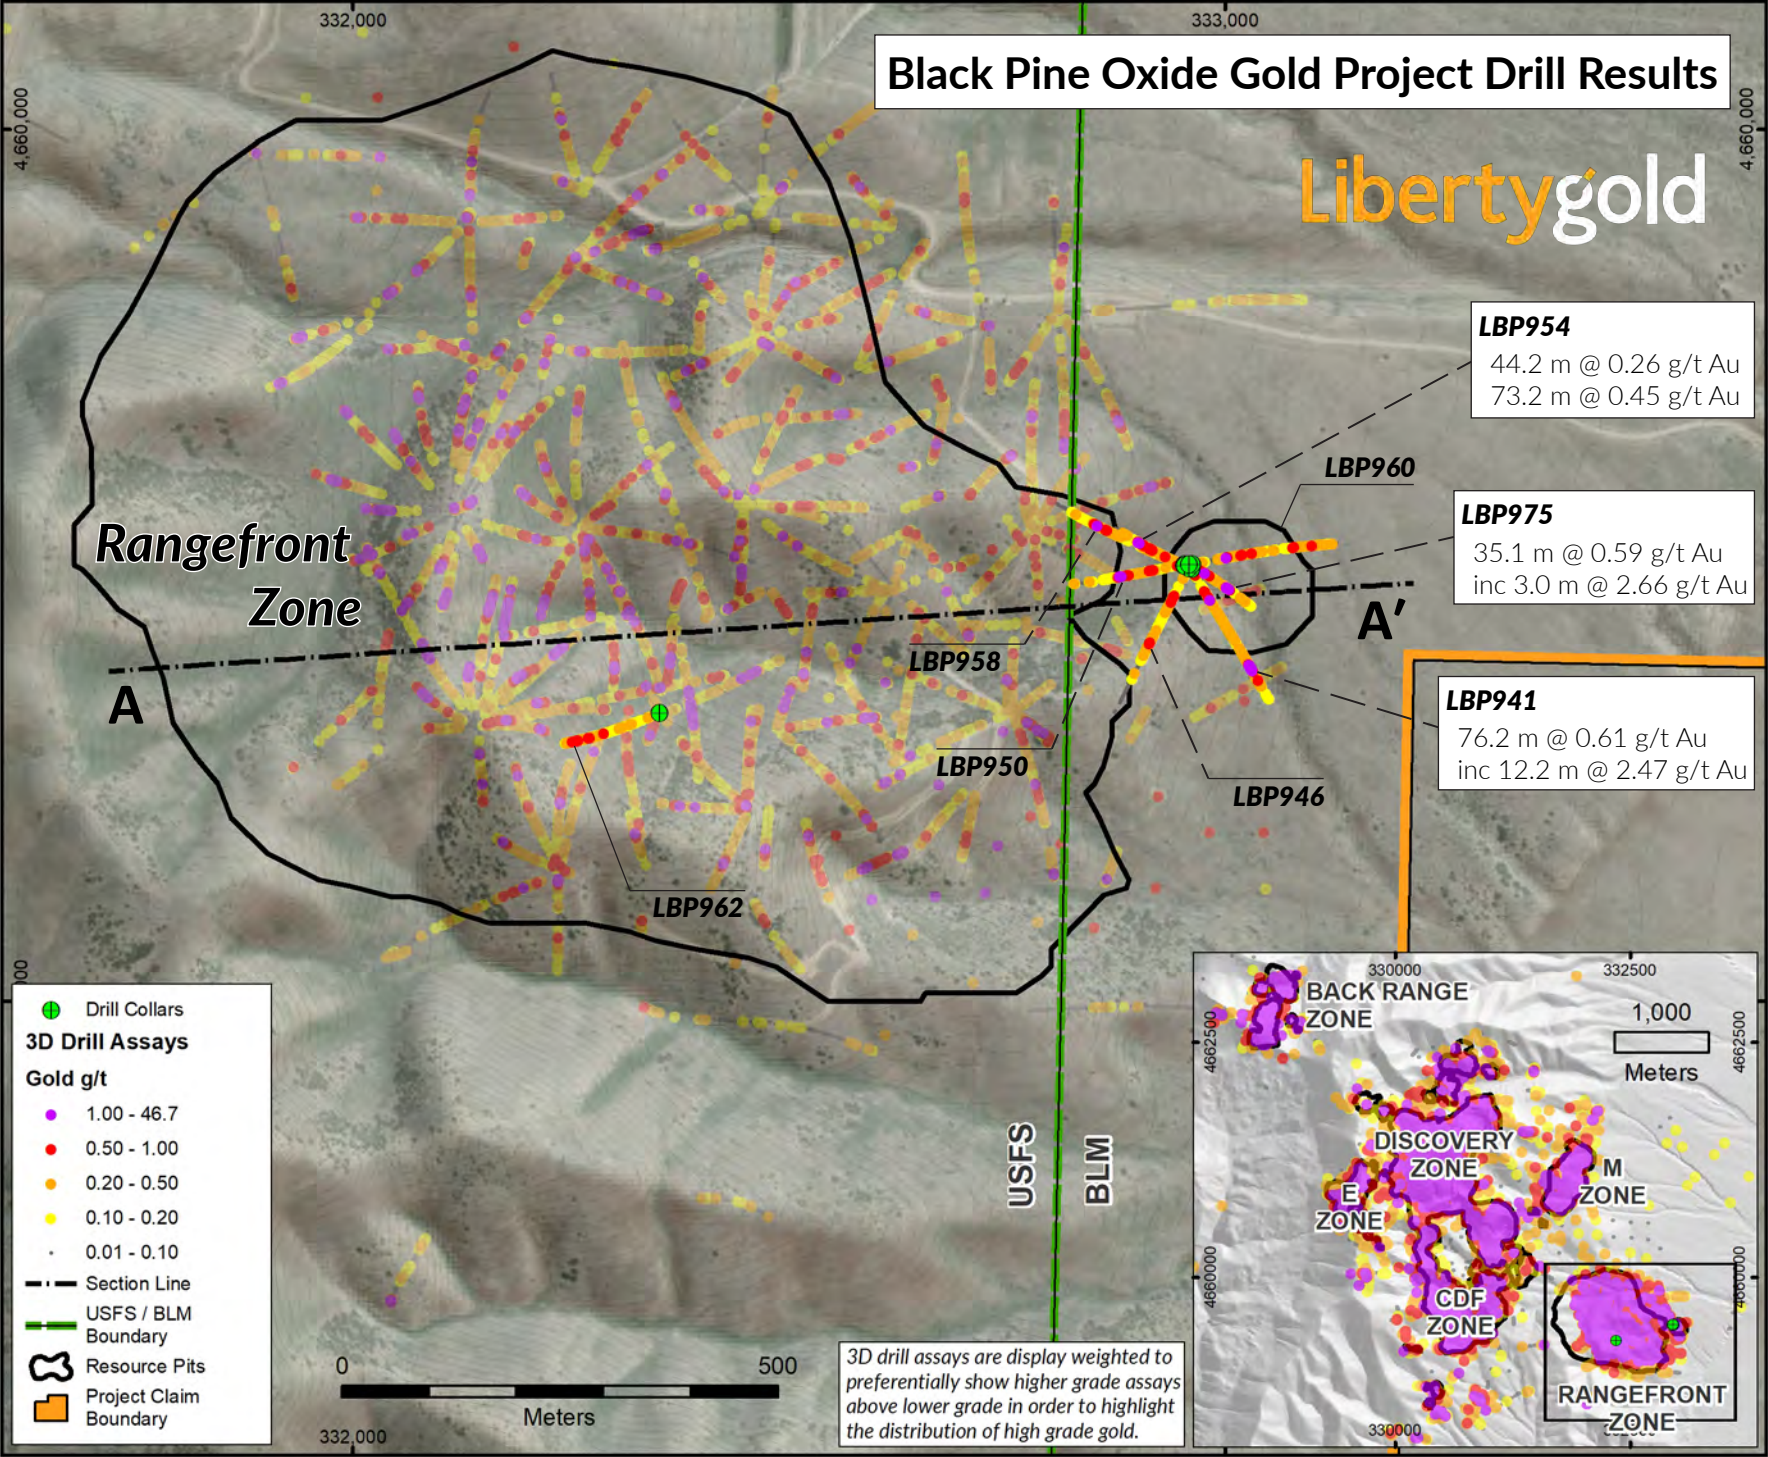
332,000

333,000

4,660,000

4,660,000

Black Pine Oxide Gold Project Drill Results

Libertygold

LBP954
44.2 m @ 0.26 g/t Au
73.2 m @ 0.45 g/t Au

LBP960

LBP975
35.1 m @ 0.59 g/t Au
inc 3.0 m @ 2.66 g/t Au

Rangefront Zone

A

A'

LBP958

LBP950

LBP946

LBP941
76.2 m @ 0.61 g/t Au
inc 12.2 m @ 2.47 g/t Au

LBP962

USFS

BLM

Drill Collars
3D Drill Assays
Gold g/t
1.00 - 46.7
0.50 - 1.00
0.20 - 0.50
0.10 - 0.20
0.01 - 0.10
Section Line
USFS / BLM Boundary
Resource Pits
Project Claim Boundary

0 500
Meters

332,000

3D drill assays are display weighted to preferentially show higher grade assays above lower grade in order to highlight the distribution of high grade gold.

330000 332500
BACK RANGE ZONE
1,000
Meters
4662500
4662500
DISCOVERY ZONE
M ZONE
E ZONE
CDF ZONE
4660000
4660000
RANGEFRONT ZONE
330000